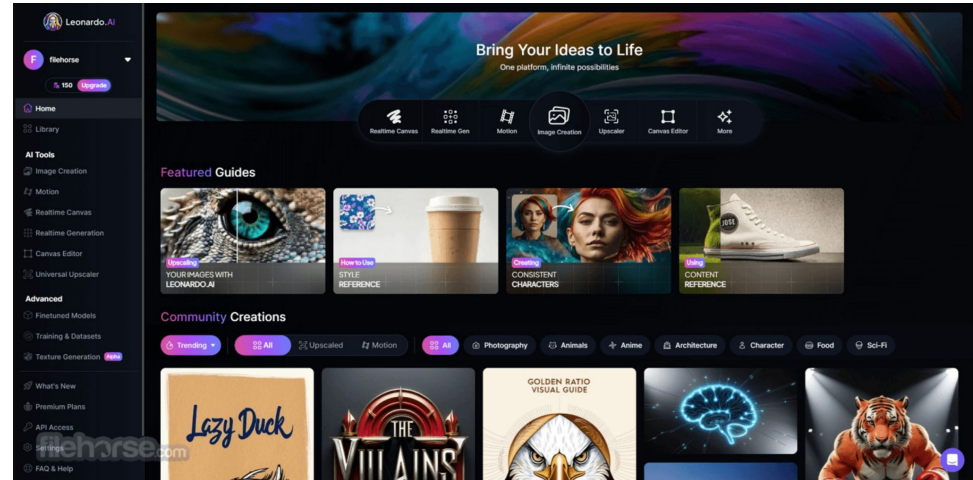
Leonardo.Ai

F filehorse

150 Upgrade

Home
Library

AI Tools
Image Creation
Motion
Realtime Canvas
Realtime Generation
Canvas Editor
Universal Upscaler

Advanced
Finetuned Models
Training & Datasets
Texture Generation New

What's New
Premium Plans
API Access
Settings
FAQ & Help

Bring Your Ideas to Life
One platform, infinite possibilities

Realtime Canvas
Realtime Gen
Motion
Image Creation
Upscaler
Canvas Editor
More

Featured Guides

Upscaling
YOUR IMAGES WITH
LEONARDO.AI

How to Use
STYLE
REFERENCE

Creating
CONSISTENT
CHARACTERS

Using
CONTENT
REFERENCE

Community Creations

Trending
All
Upscaled
Motion
All
Photography
Animals
Anime
Architecture
Character
Food
Sci-Fi

Lazy Duck

THE VILLAINS

GOLDEN RATIO VISUAL GUIDE

filehorse.com